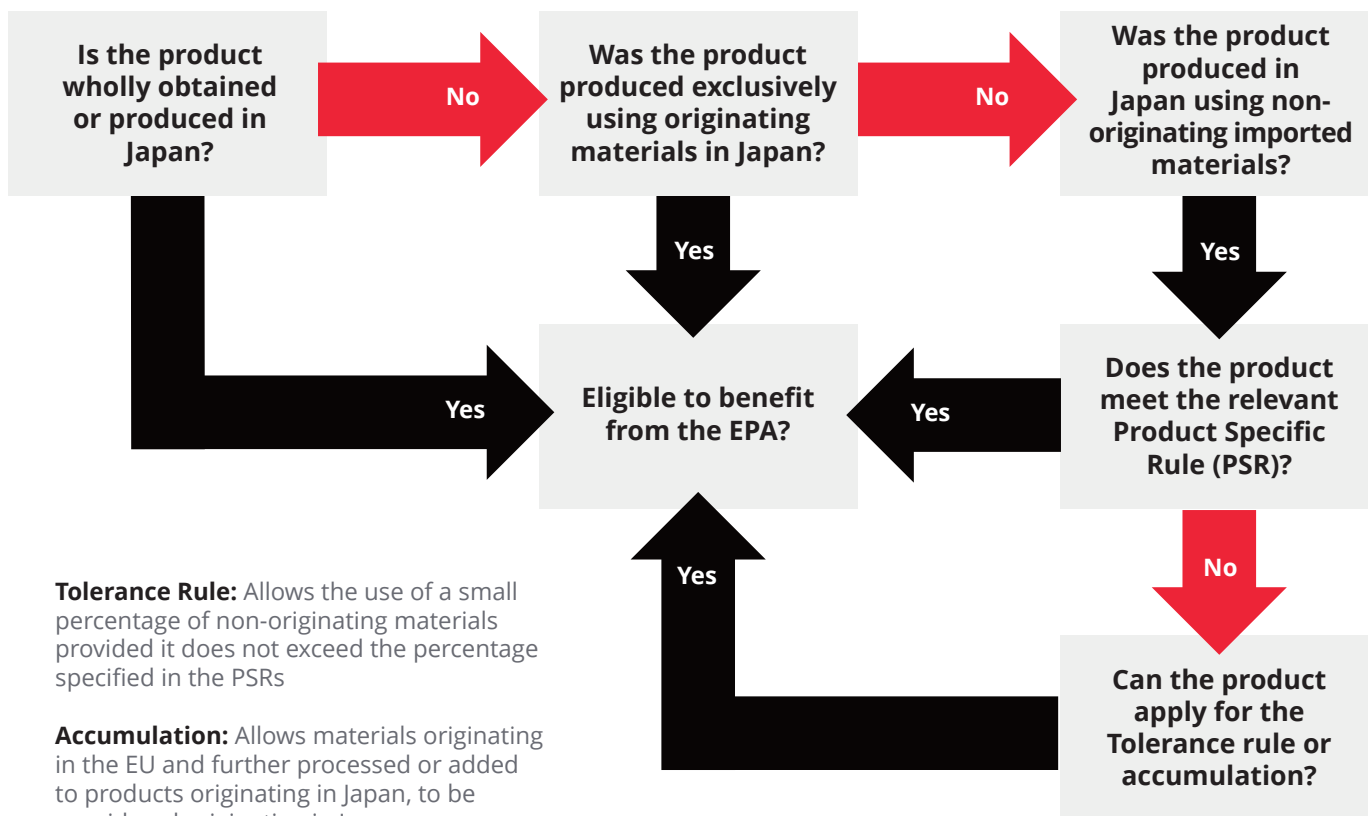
Is the product wholly obtained or produced in Japan?

No

Was the product produced exclusively using originating materials in Japan?

No

Was the product produced in Japan using non-originating imported materials?

Yes

Yes

Yes

Eligible to benefit from the EPA?

Yes

Does the product meet the relevant Product Specific Rule (PSR)?

No

Yes

Can the product apply for the Tolerance rule or accumulation?

**Tolerance Rule:** Allows the use of a small percentage of non-originating materials provided it does not exceed the percentage specified in the PSRs

**Accumulation:** Allows materials originating in the EU and further processed or added to products originating in Japan, to be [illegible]